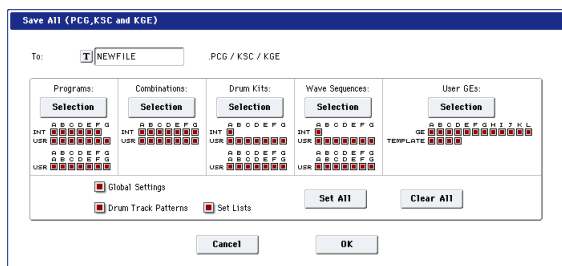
Save All (PCG,KSC and KGE)

To: T NEWFILE .PCG / KSC / KGE

Programs:
Selection
A B C D E F G
INT
USR
A B C D E F G
A B C D E F G
USR

Combinations:
Selection
A B C D E F G
INT
USR

Drum Kits:
Selection
A B C D E F G
INT
USR
A B C D E F G
USR

Wave Sequences:
Selection
A B C D E F G
INT
USR
A B C D E F G
USR

User GEs:
Selection
A B C D E F G H I J K L
GE
TEMPLATE

Global Settings

Drum Track Patterns

Set Lists

Set All

Clear All

Cancel

OK